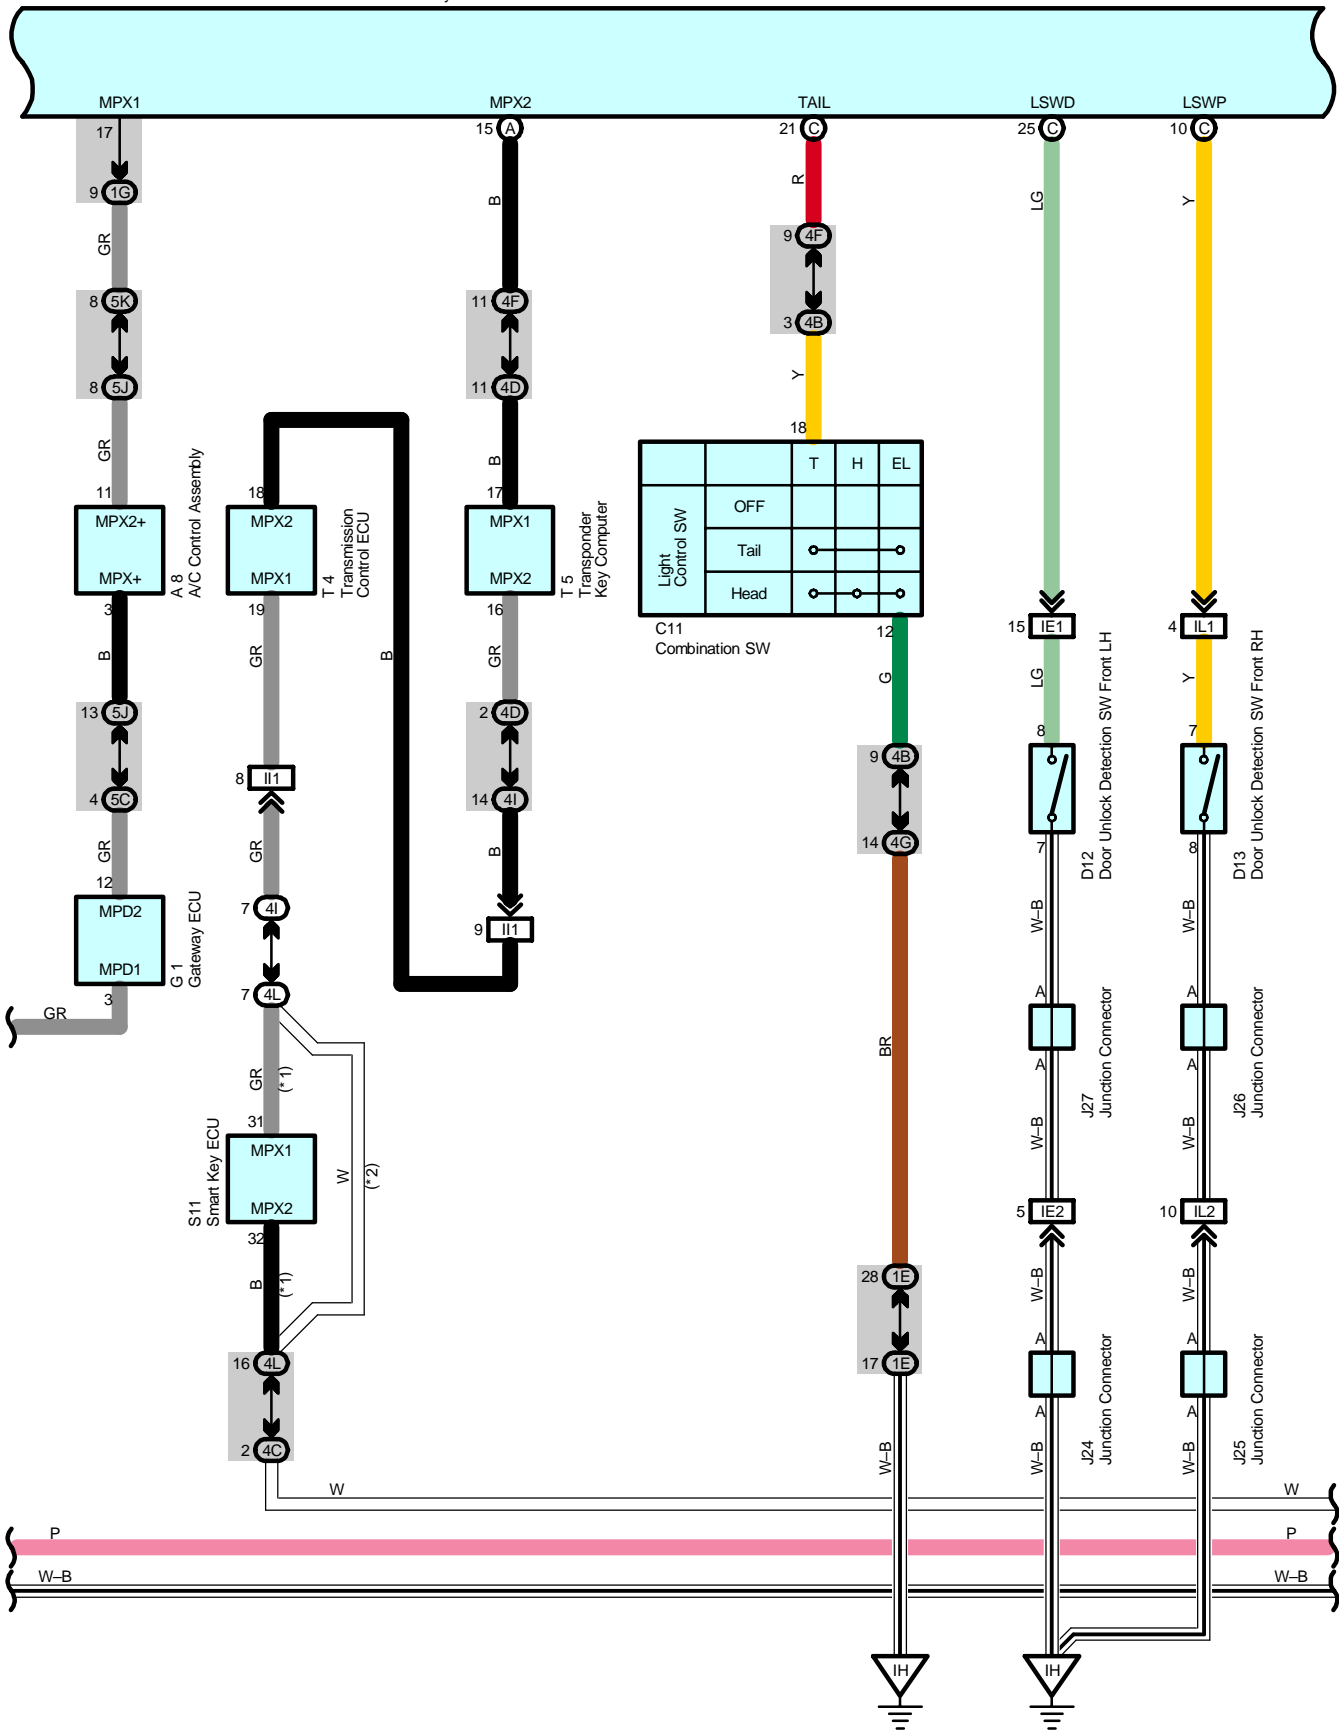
MPX1
MPX2
TAIL
LSWD
LSWP
17
9 1G
GR
8 5K
8 5J
GR
11
MPX2+
MPX+
A 8
A/C Control Assembly
3
B
13 5J
4 5C
GR
12
MPD2
MPD1
G 1
Gateway ECU
3
GR
15 A
B
11 4F
11 4D
B
17
MPX1
MPX2
T 5
Transponder Key Computer
16
GR
2 4D
14 4I
B
9 II1
18
MPX2
MPX1
T 4
Transmission Control ECU
19
GR
B
8 II1
GR
7 4I
7 4L
GR
(*1)
W
(*2)
31
MPX1
MPX2
S11
Smart Key ECU
32
B
(*1)
16 4L
2 4C
W
21 C
R
9 4F
3 4B
Y
18

| | | T | H | EL |
|---|---|---|---|---|
| Light Control SW | OFF | | | |
| | Tail | | | |
| | Head | | | |

C11
Combination SW
12
G
9 4B
14 4G
BR
28 1E
17 1E
W–B
25 C
LG
15 IE1
LG
8
7
D12
Door Unlock Detection SW Front LH
W–B
A
A
J27
Junction Connector
W–B
5 IE2
W–B
A
A
J24
Junction Connector
W–B
10 C
Y
4 IL1
Y
7
8
D13
Door Unlock Detection SW Front RH
W–B
A
A
J26
Junction Connector
W–B
10 IL2
W–B
A
A
J25
Junction Connector
W–B
W
P
P
W–B
W–B
IH
IH